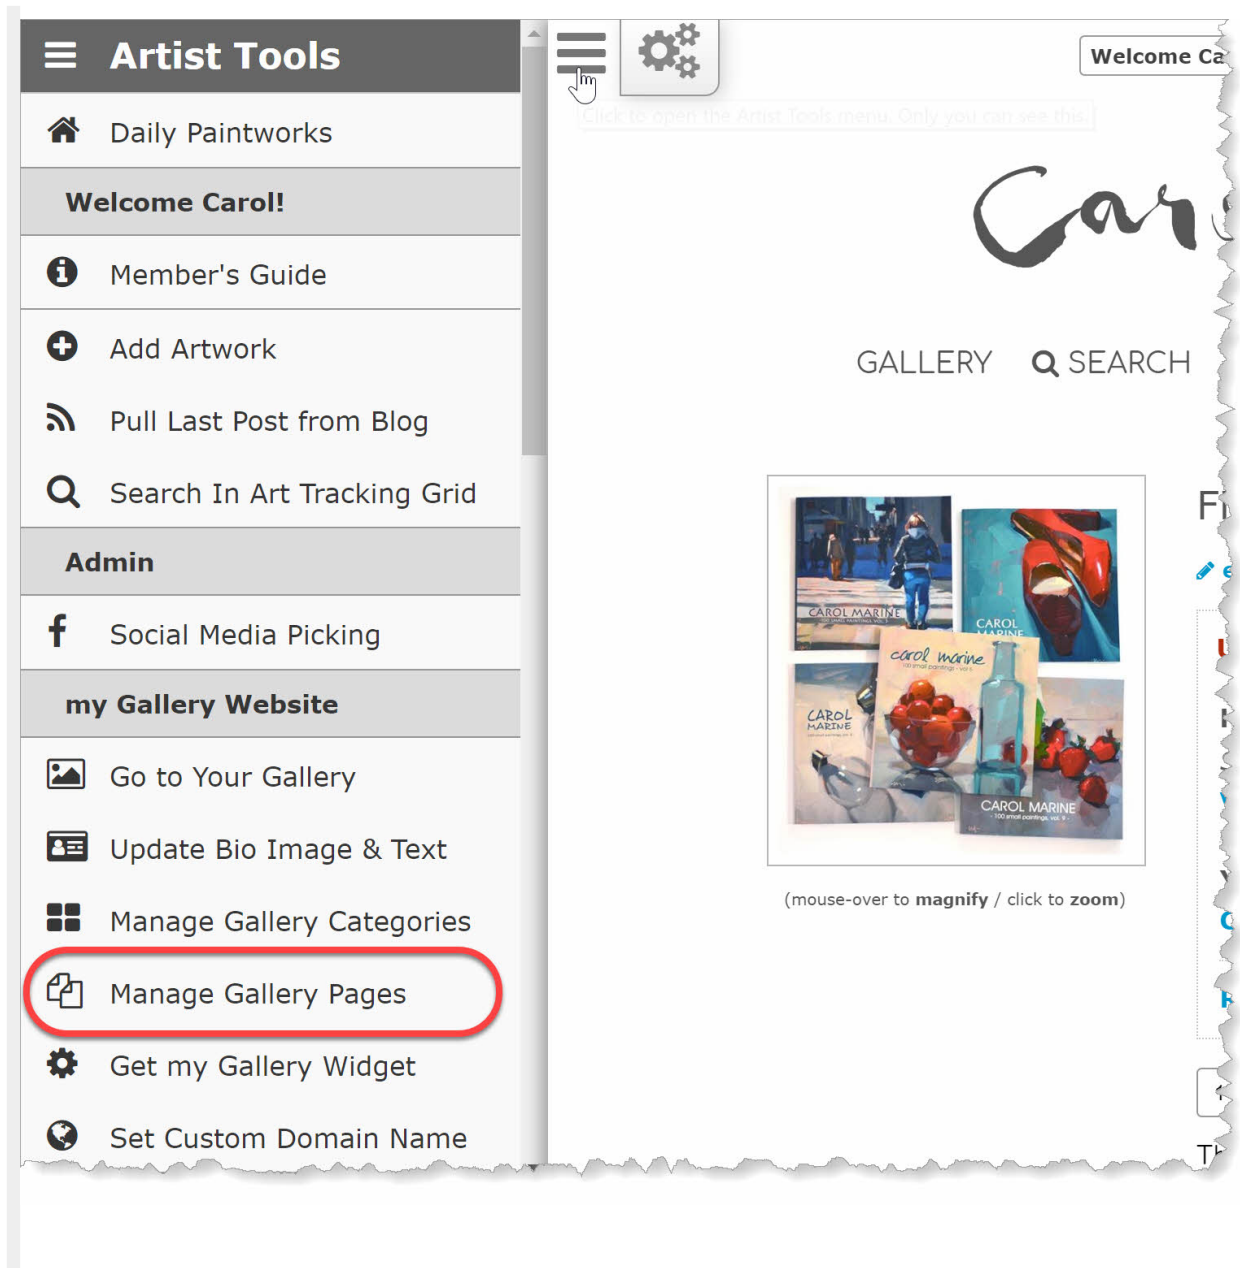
Artist Tools

Daily Paintworks

Welcome Carol!

Member's Guide

Add Artwork

Pull Last Post from Blog

Search In Art Tracking Grid

Admin

Social Media Picking

my Gallery Website

Go to Your Gallery

Update Bio Image & Text

Manage Gallery Categories

Manage Gallery Pages

Get my Gallery Widget

Set Custom Domain Name

Click to open the Artist Tools menu. Only you can see this.

Welcome Ca

Car

GALLERY SEARCH

CAROL MARINE

CAROL MARINE

carol marine

CAROL MARINE

CAROL MARINE

(mouse-over to **magnify** / click to **zoom**)

Fi

Th